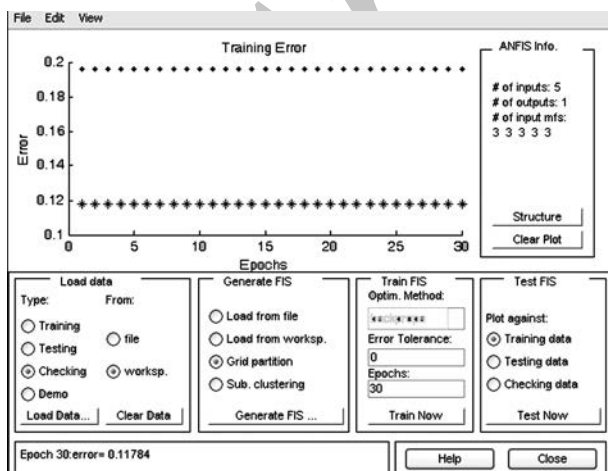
File Edit View

Training Error

0.2
0.18
0.16
0.14
0.12
0.1

Error

0 5 10 15 20 25 30

Epochs

ANFIS Info.

# of inputs: 5
# of outputs: 1
# of input mfs:
3 3 3 3 3

Structure

Clear Plot

Load data

Type:
Training
Testing
Checking
Demo

From:
file
worksp.

Load Data...
Clear Data

Generate FIS

Load from file
Load from worksp.
Grid partition
Sub. clustering

Generate FIS ...

Train FIS
Optim. Method:
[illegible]
Error Tolerance:
0
Epochs:
30

Train Now

Test FIS

Plot against:
Training data
Testing data
Checking data

Test Now

Epoch 30:error= 0.11784

Help
Close